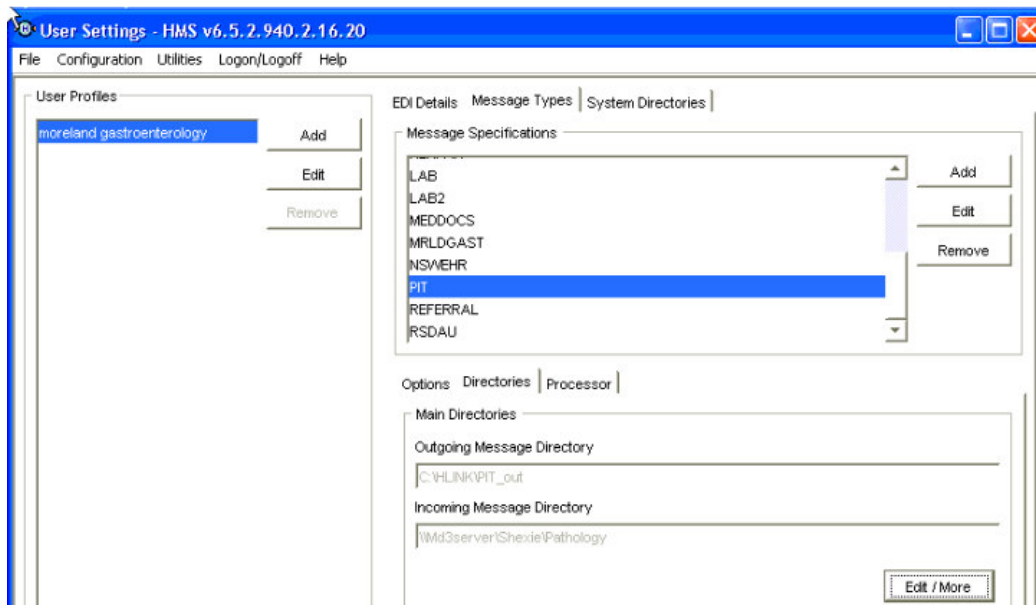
User Settings - HMS v6.5.2.940.2.16.20

File Configuration Utilities Logon/Logoff Help

User Profiles

moreland gastroenterology

Add

Edit

Remove

EDI Details Message Types System Directories

Message Specifications

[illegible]
LAB
LAB2
MEDDOCS
MRLDGAST
NSWEHR
PIT
REFERRAL
RSDAU

Add

Edit

Remove

Options Directories Processor

Main Directories

Outgoing Message Directory

C:\HLINK\PIT_out

Incoming Message Directory

\\Md3server\Shexie\Pathology

Edit / More